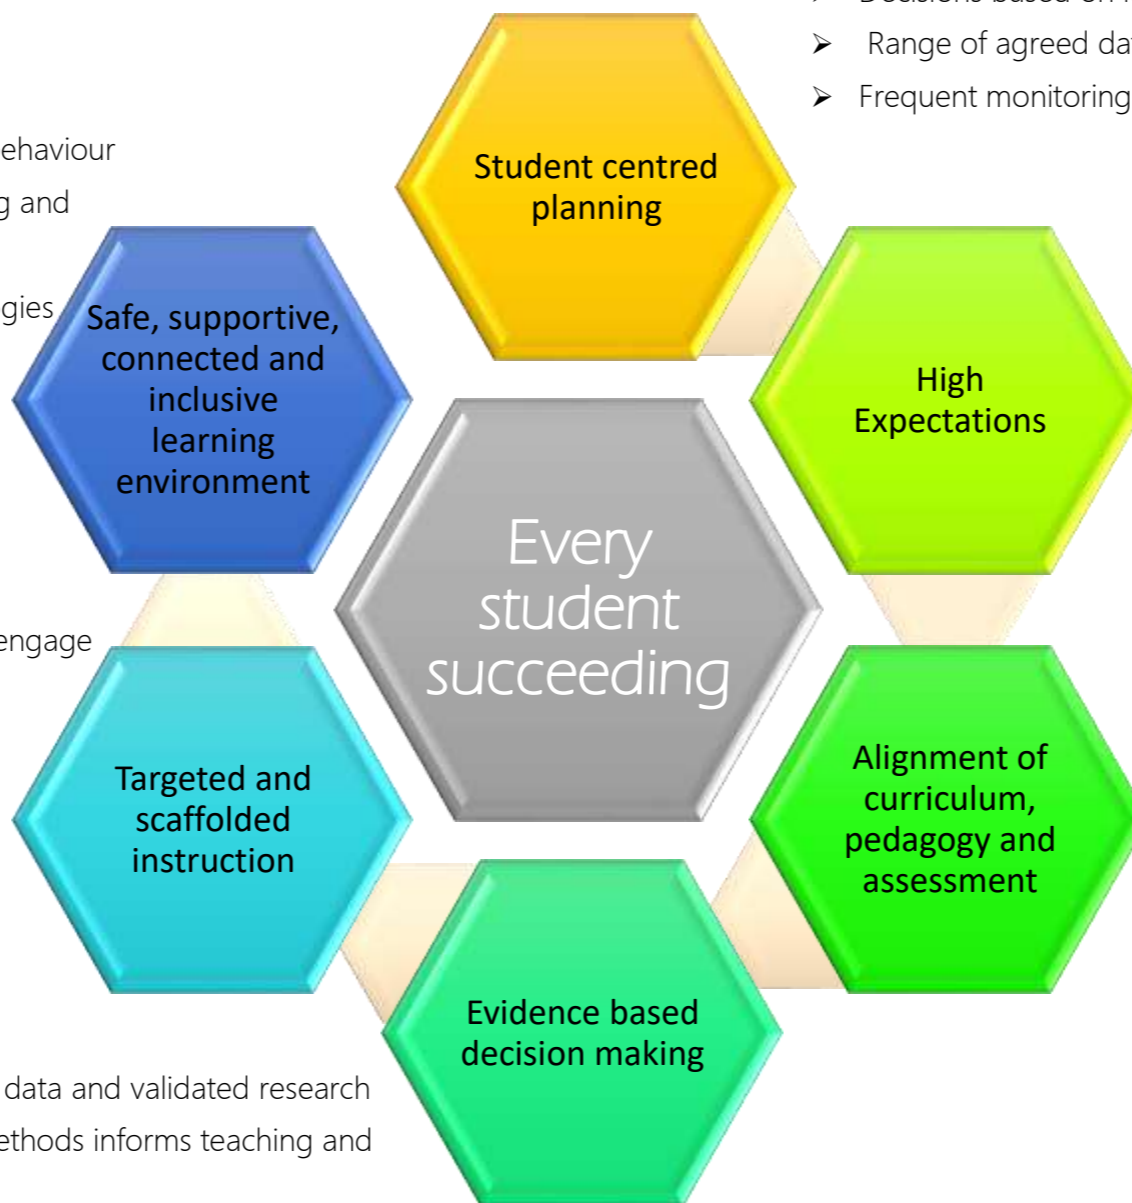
➢ Decisions based on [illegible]
➢ Range of agreed da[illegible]
➢ Frequent monitoring

ehaviour
g and

gies

engage

Student centred planning

High Expectations

Safe, supportive, connected and inclusive learning environment

Every student succeeding

Alignment of curriculum, pedagogy and assessment

Targeted and scaffolded instruction

Evidence based decision making

data and validated research
ethods informs teaching and